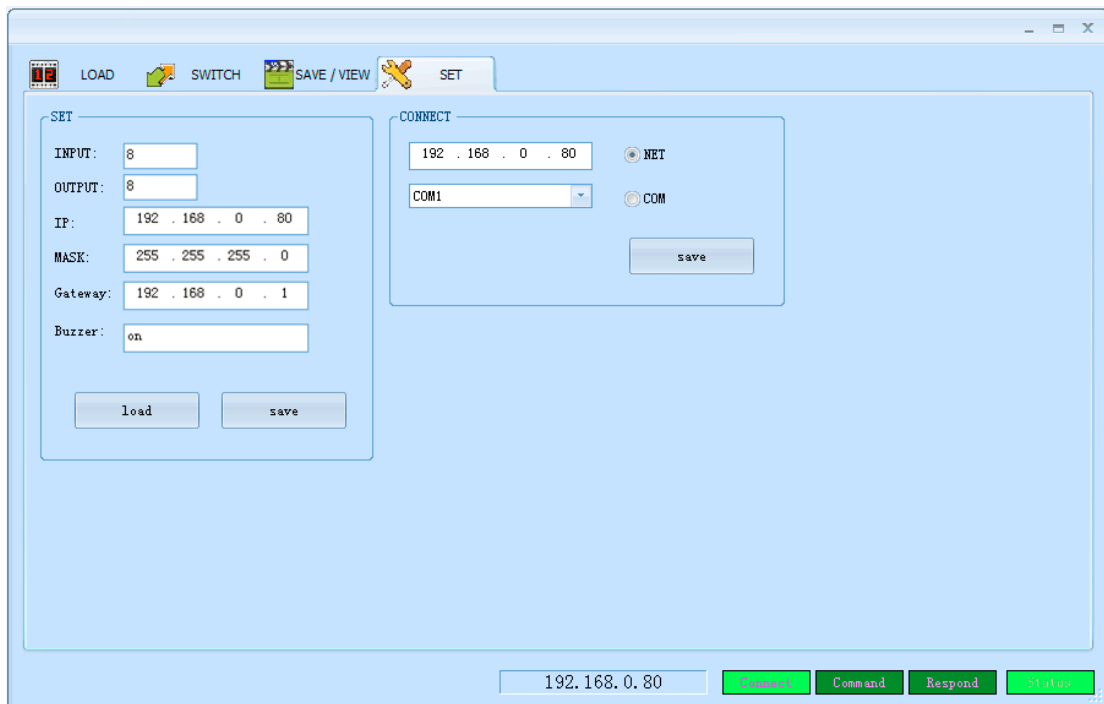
LOAD SWITCH SAVE / VIEW SET

SET

INPUT: 8

OUTPUT: 8

IP: 192 . 168 . 0 . 80

MASK: 255 . 255 . 255 . 0

Gateway: 192 . 168 . 0 . 1

Buzzer: on

load save

CONNECT

192 . 168 . 0 . 80

NET

COM1

COM

save

192.168.0.80 Connect Command Respond Status